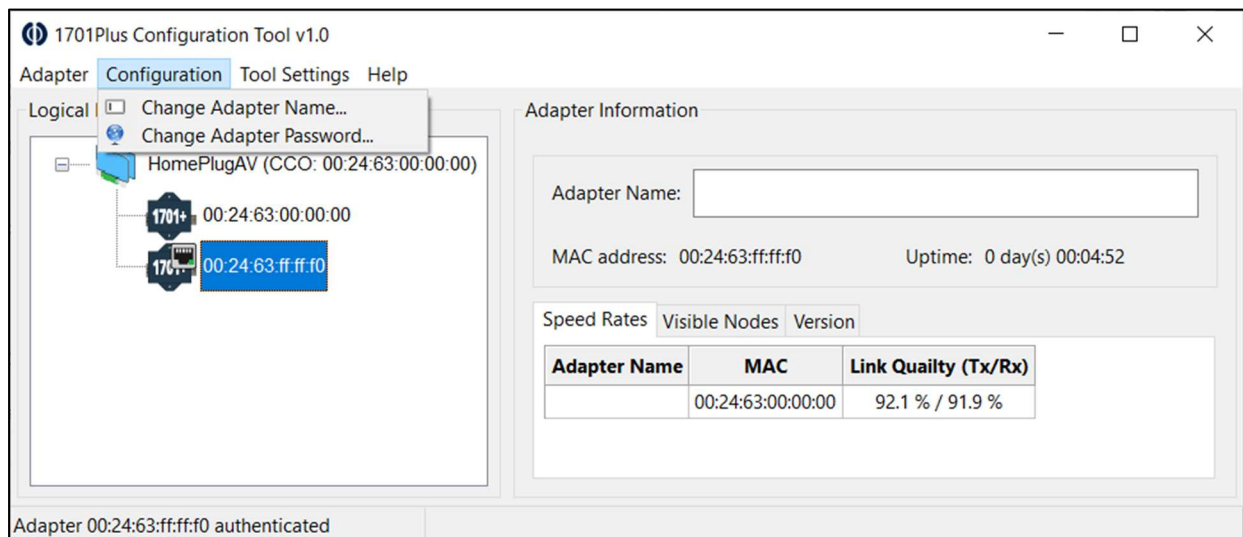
1701Plus Configuration Tool v1.0

Adapter Configuration Tool Settings Help

Logical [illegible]

Change Adapter Name...
Change Adapter Password...

HomePlugAV (CCO: 00:24:63:00:00:00)

1701+ 00:24:63:00:00:00

170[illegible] 00:24:63:ff:ff:f0

Adapter Information

Adapter Name:

MAC address: 00:24:63:ff:ff:f0

Uptime: 0 day(s) 00:04:52

Speed Rates Visible Nodes Version

| Adapter Name | MAC | Link Quailty (Tx/Rx) |
|---|---|---|
| | 00:24:63:00:00:00 | 92.1 % / 91.9 % |

Adapter 00:24:63:ff:ff:f0 authenticated